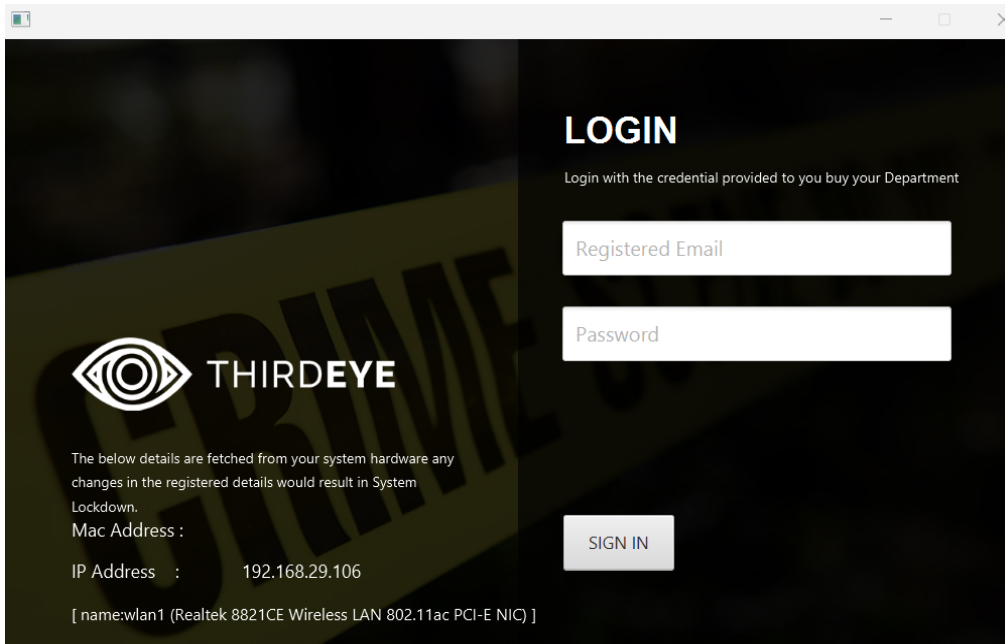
CRIME

THIRDEYE

The below details are fetched from your system hardware any changes in the registered details would result in System Lockdown.

Mac Address :

IP Address : 192.168.29.106

[ name:wlan1 (Realtek 8821CE Wireless LAN 802.11ac PCI-E NIC) ]

LOGIN

Login with the credential provided to you buy your Department

Registered Email

Password

SIGN IN